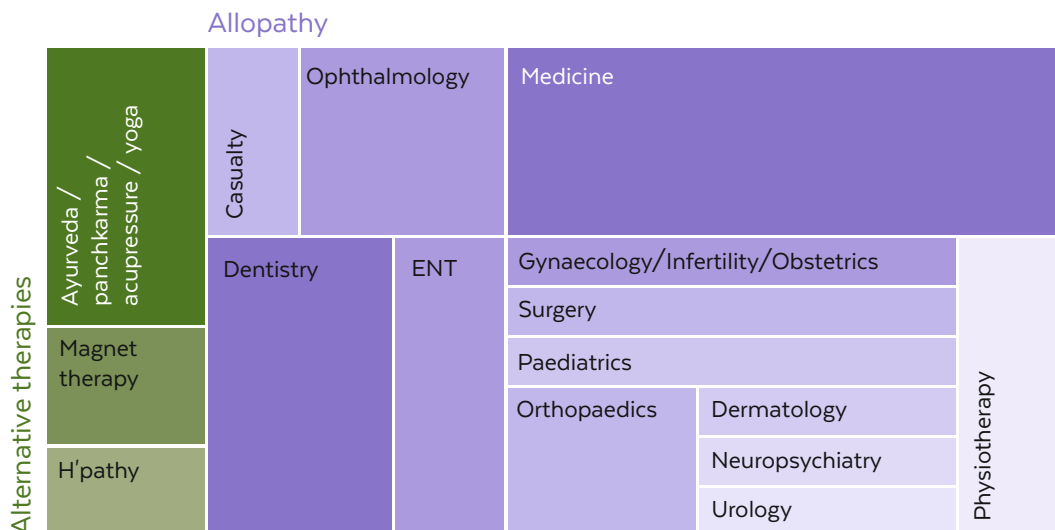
Allopathy

Alternative therapies

Ayurveda / panchkarma / acupressure / yoga

Magnet therapy

H'pathy

Casualty

Ophthalmology

Medicine

Dentistry

ENT

Gynaecology/Infertility/Obstetrics

Surgery

Paediatrics

Orthopaedics

Dermatology

Neuropsychiatry

Urology

Physiotherapy